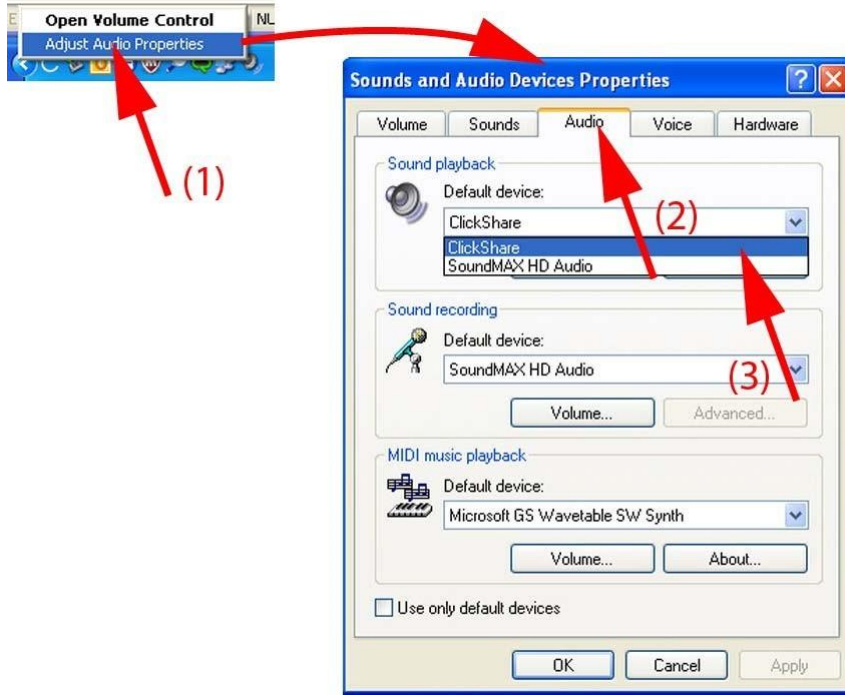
Open Volume Control
Adjust Audio Properties
NU

(1)

Sounds and Audio Devices Properties

Volume | Sounds | Audio | Voice | Hardware

Sound playback
Default device:
ClickShare
(2)
ClickShare
SoundMAX HD Audio

Sound recording
Default device:
SoundMAX HD Audio
(3)
Volume... | Advanced...

MIDI music playback
Default device:
Microsoft GS Wavetable SW Synth
Volume... | About...

Use only default devices

OK | Cancel | Apply